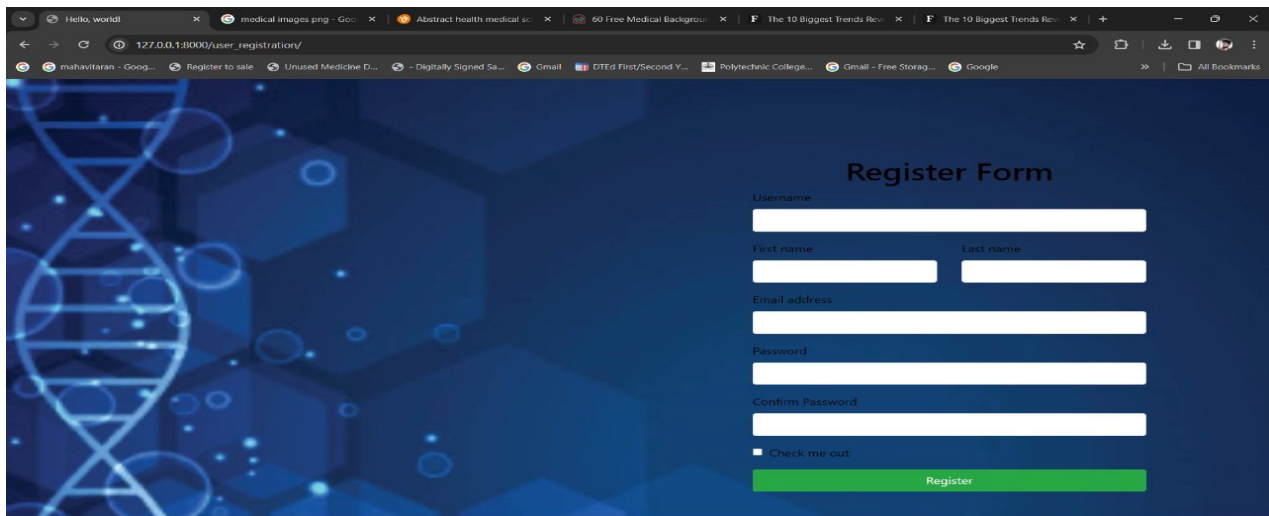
Hello, world! ×
medical images png - Goo ×
Abstract health medical sc ×
60 Free Medical Backgrou ×
F The 10 Biggest Trends Rev ×
F The 10 Biggest Trends Rev ×
+

127.0.0.1:8000/user_registration/

mahavitaran - Goog... Register to sale Unused Medicine D... - Digitally Signed Sa... Gmail DTEd First/Second Y... Polytechnic College... Gmail - Free Storag... Google » All Bookmarks

Register Form

Username

First name

Last name

Email address

Password

Confirm Password

Check me out

Register